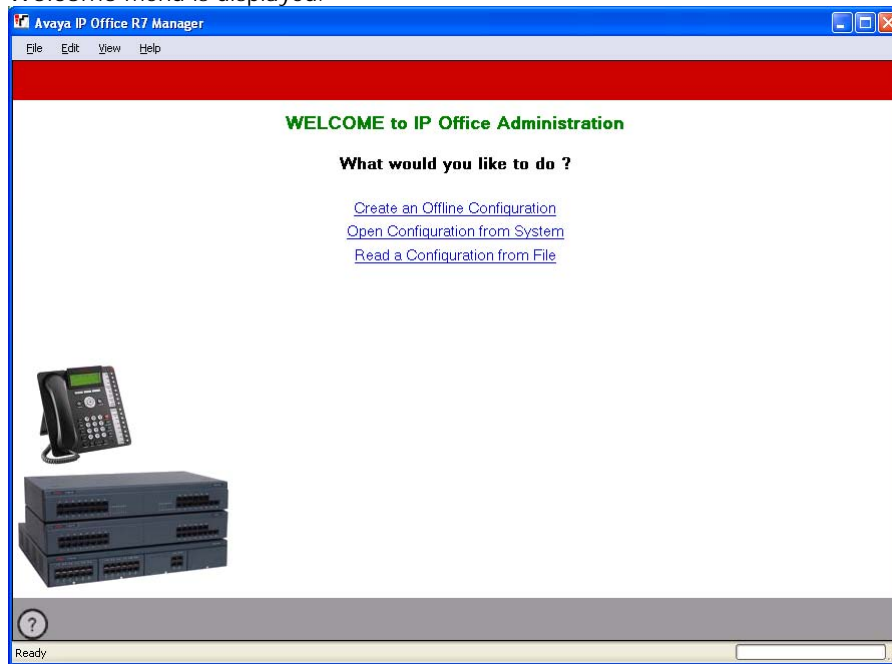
Welcome menu is displayed.

Avaya IP Office R7 Manager

File Edit View Help

WELCOME to IP Office Administration

What would you like to do ?

Create an Offline Configuration
Open Configuration from System
Read a Configuration from File

?

Ready